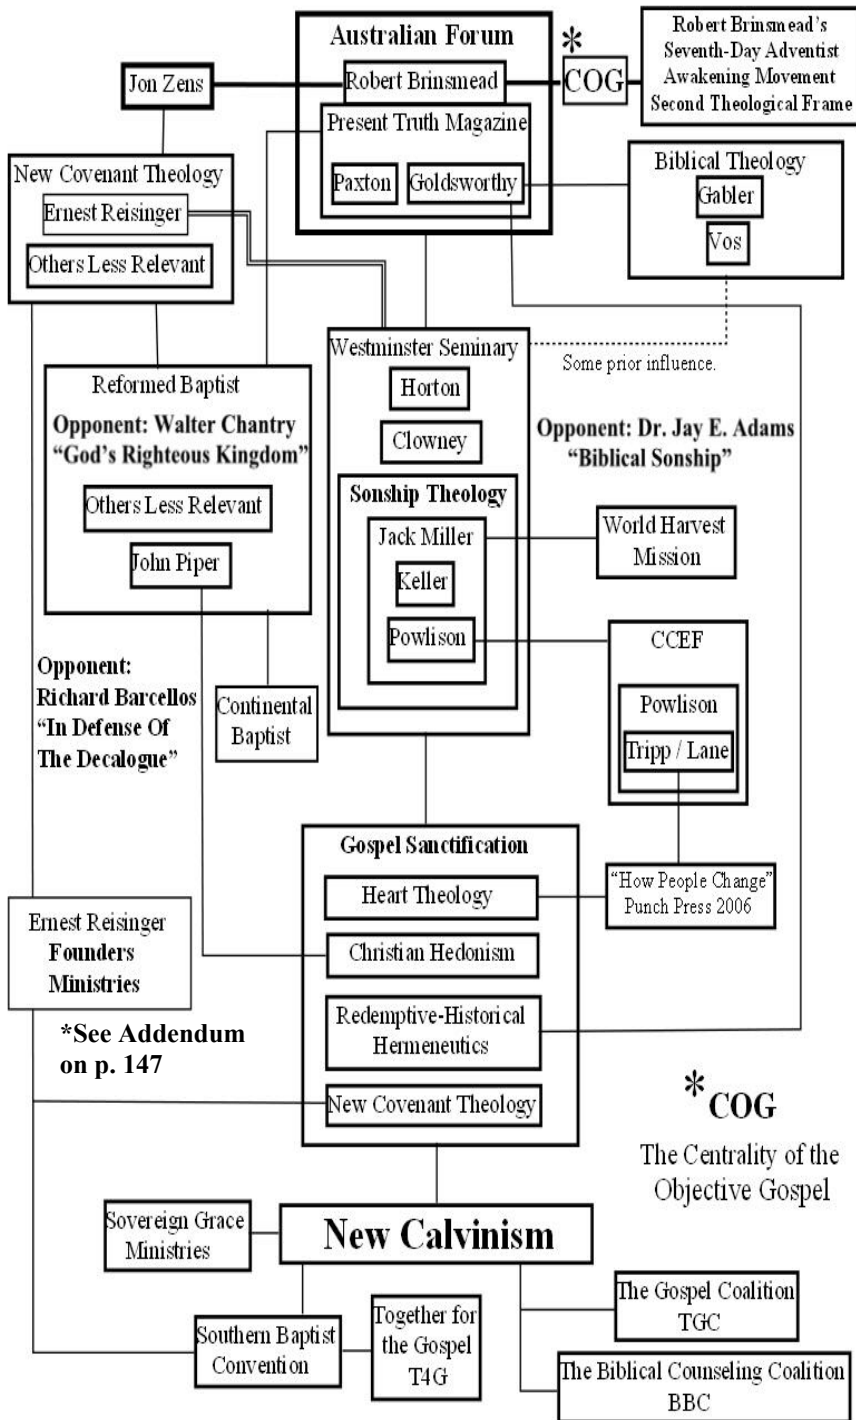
Australian Forum

Robert Brinsmead

Present Truth Magazine

Paxton

Goldsworthy

*

COG

Robert Brinsmead's Seventh-Day Adventist Awakening Movement Second Theological Frame

Jon Zens

New Covenant Theology

Ernest Reisinger

Others Less Relevant

Biblical Theology

Gabler

Vos

Westminster Seminary

Some prior influence.

Horton

Clowney

Reformed Baptist

Opponent: Walter Chantry "God's Righteous Kingdom"

Others Less Relevant

John Piper

Opponent: Dr. Jay E. Adams "Biblical Sonship"

Sonship Theology

Jack Miller

Keller

Powlison

World Harvest Mission

CCEF

Powlison

Tripp / Lane

Opponent: Richard Barcellos "In Defense Of The Decalogue"

Continental Baptist

Gospel Sanctification

Heart Theology

"How People Change" Punch Press 2006

Christian Hedonism

Redemptive-Historical Hermeneutics

New Covenant Theology

Ernest Reisinger Founders Ministries

*See Addendum on p. 147

*COG

The Centrality of the Objective Gospel

Sovereign Grace Ministries

New Calvinism

Southern Baptist Convention

Together for the Gospel T4G

The Gospel Coalition TGC

The Biblical Counseling Coalition BBC